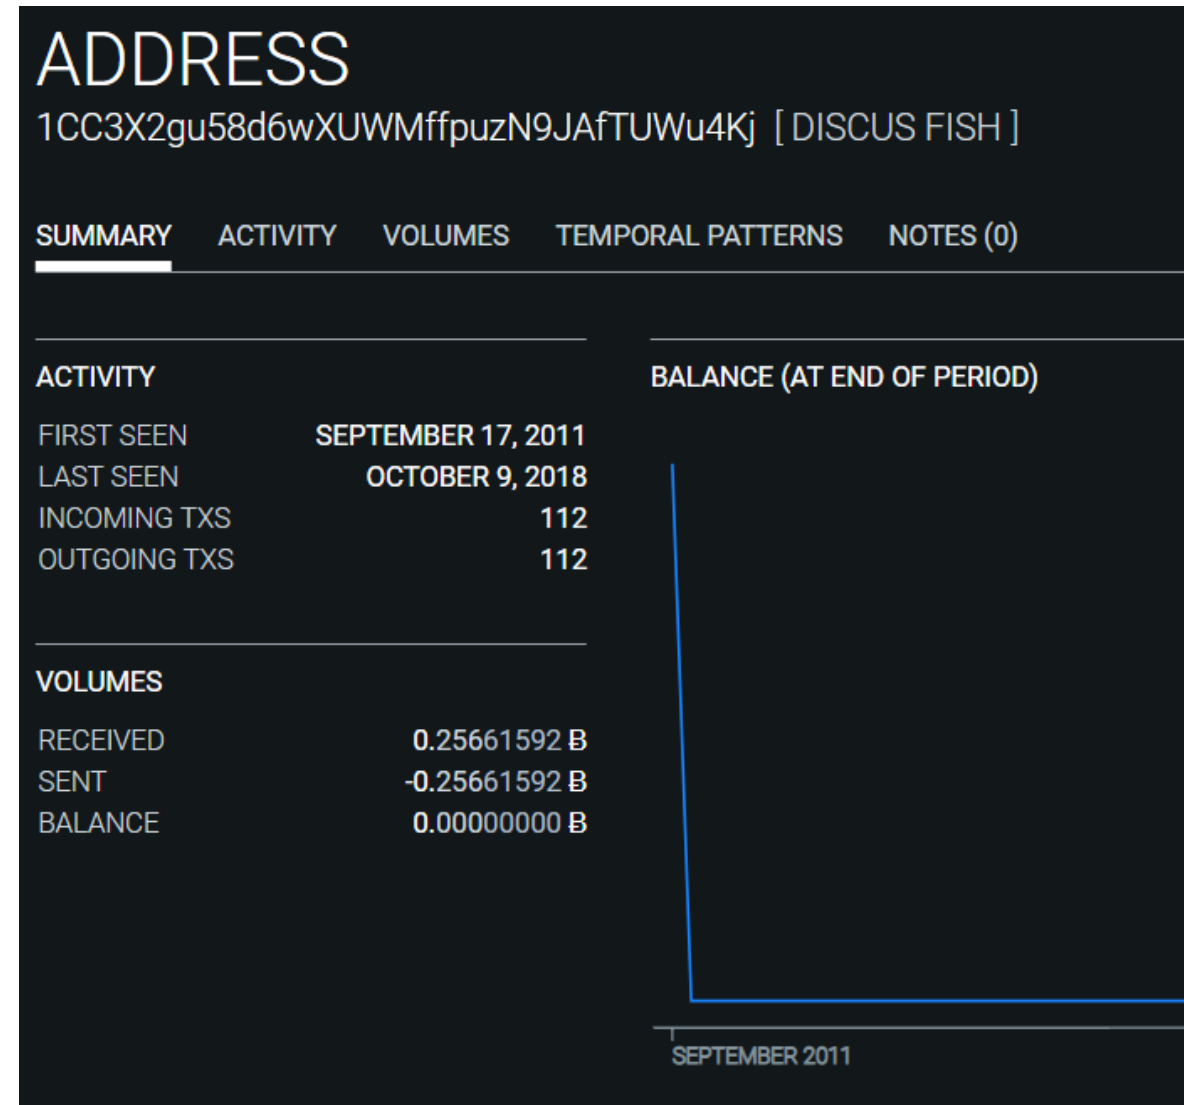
ADDRESS
1CC3X2gu58d6wXUWMffpuzN9JAfTUWu4Kj [ DISCUS FISH ]

SUMMARY ACTIVITY VOLUMES TEMPORAL PATTERNS NOTES (0)

ACTIVITY

| | |
|---|---|
| FIRST SEEN | SEPTEMBER 17, 2011 |
| LAST SEEN | OCTOBER 9, 2018 |
| INCOMING TXS | 112 |
| OUTGOING TXS | 112 |

VOLUMES

| | |
|---|---|
| RECEIVED | 0.25661592 Ƀ |
| SENT | -0.25661592 Ƀ |
| BALANCE | 0.00000000 Ƀ |

BALANCE (AT END OF PERIOD)

SEPTEMBER 2011